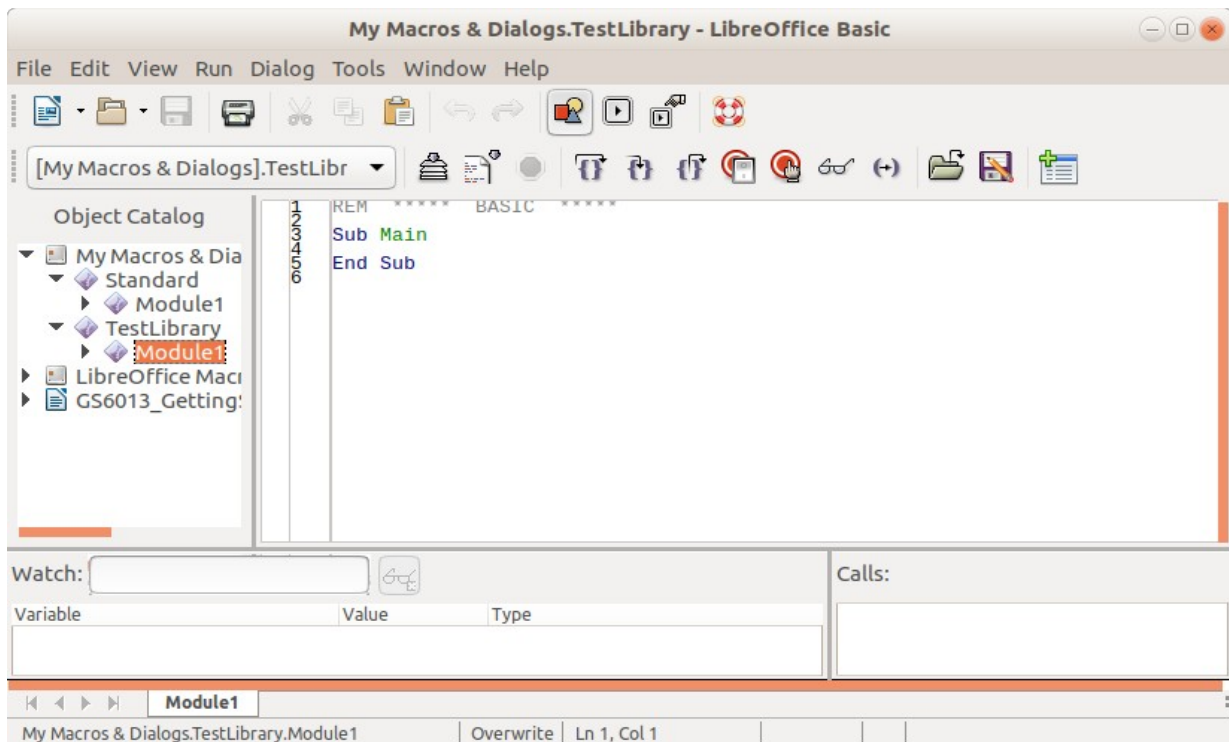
My Macros & Dialogs.TestLibrary - LibreOffice Basic

File Edit View Run Dialog Tools Window Help

[My Macros & Dialogs].TestLibr

Object Catalog

My Macros & Dia
Standard
Module1
TestLibrary
Module1
LibreOffice Macr
GS6013_Getting!

1 REM ***** BASIC *****
2
3 Sub Main
4
5 End Sub
6

Watch:

| Variable | Value | Type |
|---|---|---|

Calls:

Module1

My Macros & Dialogs.TestLibrary.Module1 | Overwrite | Ln 1, Col 1